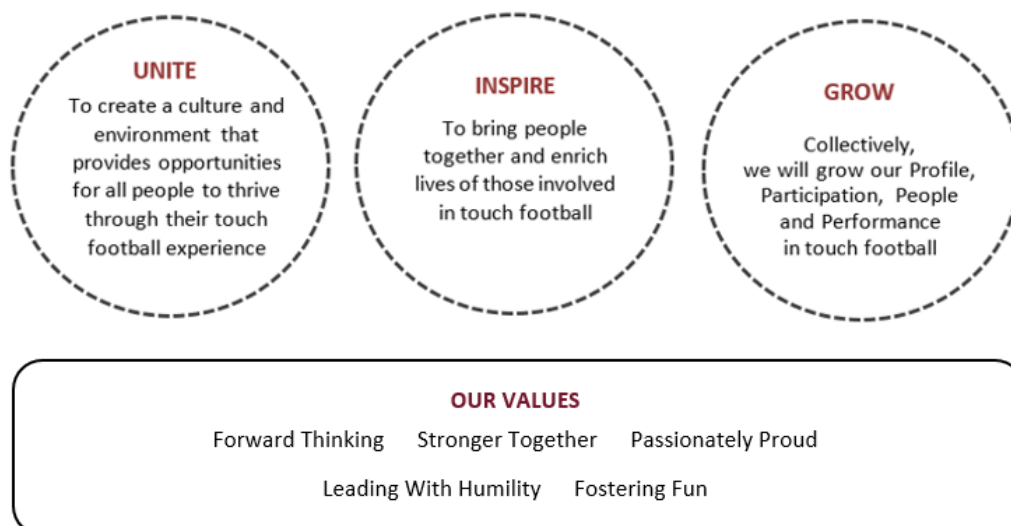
UNITE
To create a culture and environment that provides opportunities for all people to thrive through their touch football experience

INSPIRE
To bring people together and enrich lives of those involved in touch football

GROW
Collectively, we will grow our Profile, Participation, People and Performance in touch football

OUR VALUES
Forward Thinking Stronger Together Passionately Proud
Leading With Humility Fostering Fun